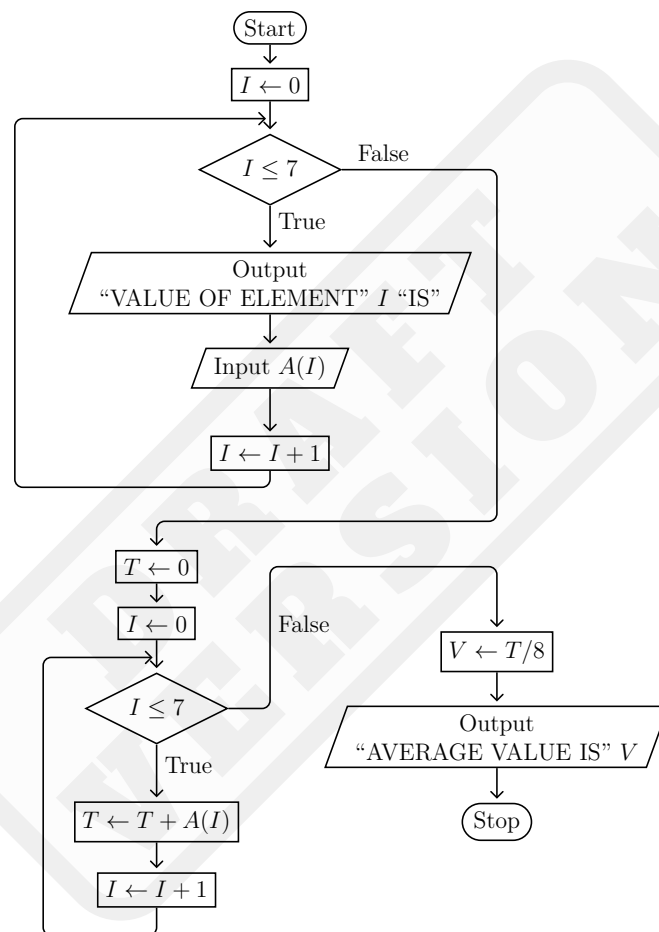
Start

$I \leftarrow 0$

$I \leq 7$

False

True

Output
"VALUE OF ELEMENT" $I$ "IS"

Input $A(I)$

$I \leftarrow I + 1$

$T \leftarrow 0$

$I \leftarrow 0$

False

$I \leq 7$

True

$T \leftarrow T + A(I)$

$I \leftarrow I + 1$

$V \leftarrow T/8$

Output
"AVERAGE VALUE IS" $V$

Stop

DRAFT VERSION